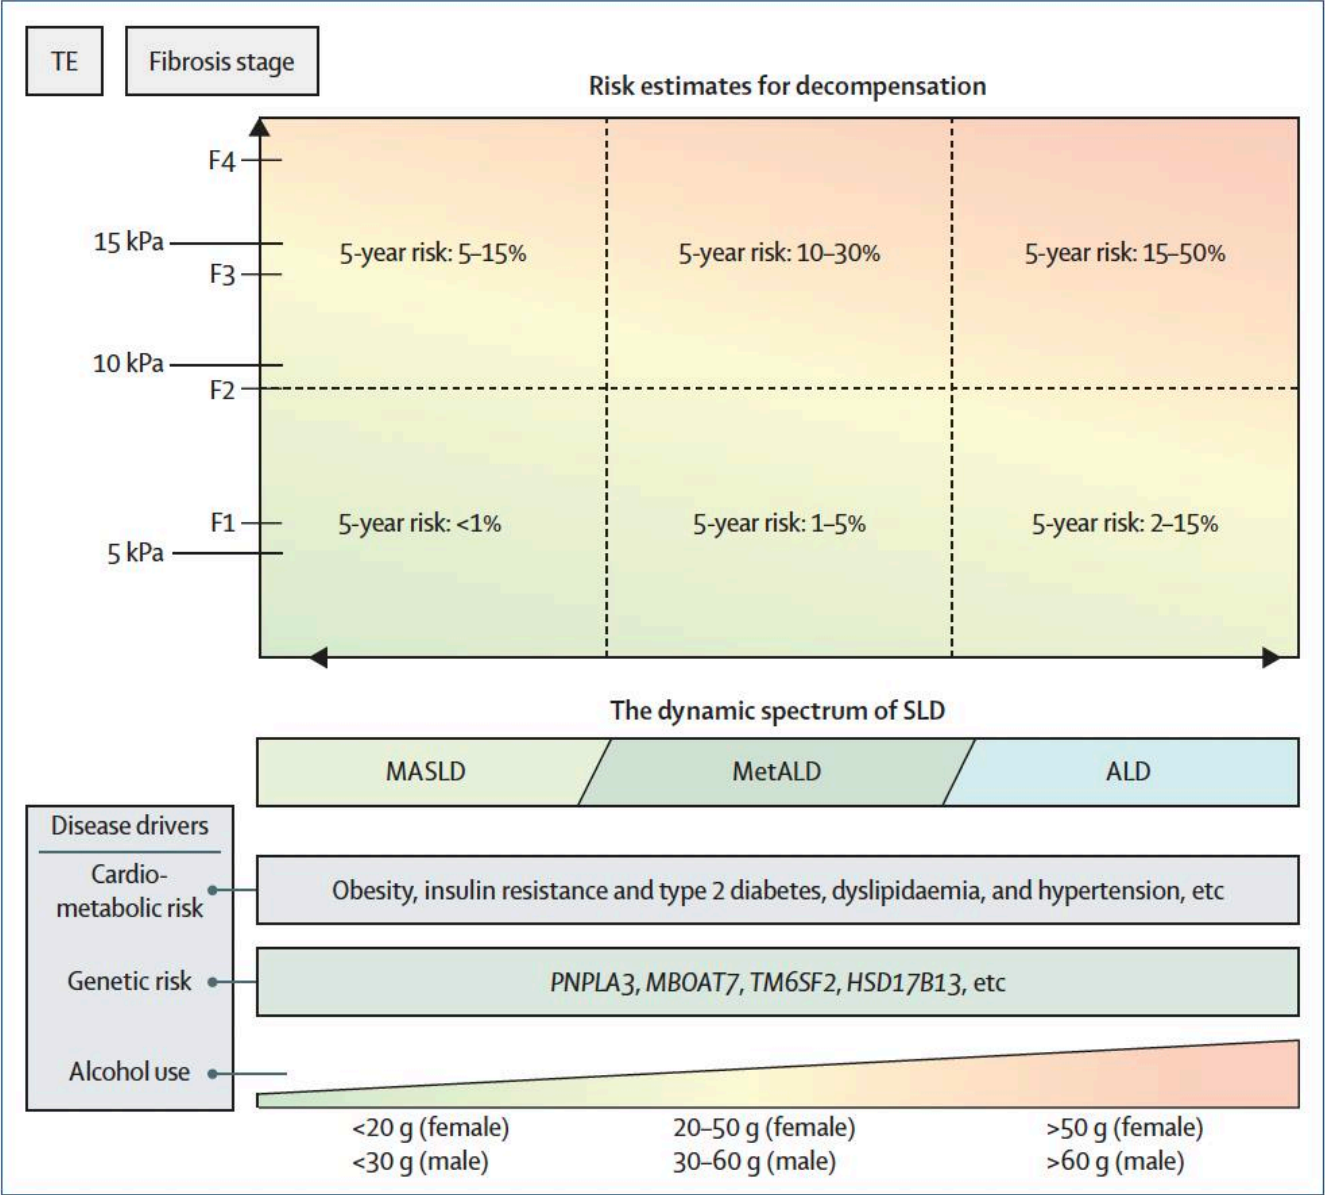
TE

Fibrosis stage

Risk estimates for decompensation

F4

15 kPa

F3

10 kPa

F2

F1

5 kPa

5-year risk: 5–15%

5-year risk: 10–30%

5-year risk: 15–50%

5-year risk: <1%

5-year risk: 1–5%

5-year risk: 2–15%

The dynamic spectrum of SLD

MASLD

MetALD

ALD

Disease drivers

Cardio-metabolic risk

Obesity, insulin resistance and type 2 diabetes, dyslipidaemia, and hypertension, etc

Genetic risk

*PNPLA3*, *MBOAT7*, *TM6SF2*, *HSD17B13*, etc

Alcohol use

<20 g (female)
<30 g (male)

20–50 g (female)
30–60 g (male)

>50 g (female)
>60 g (male)